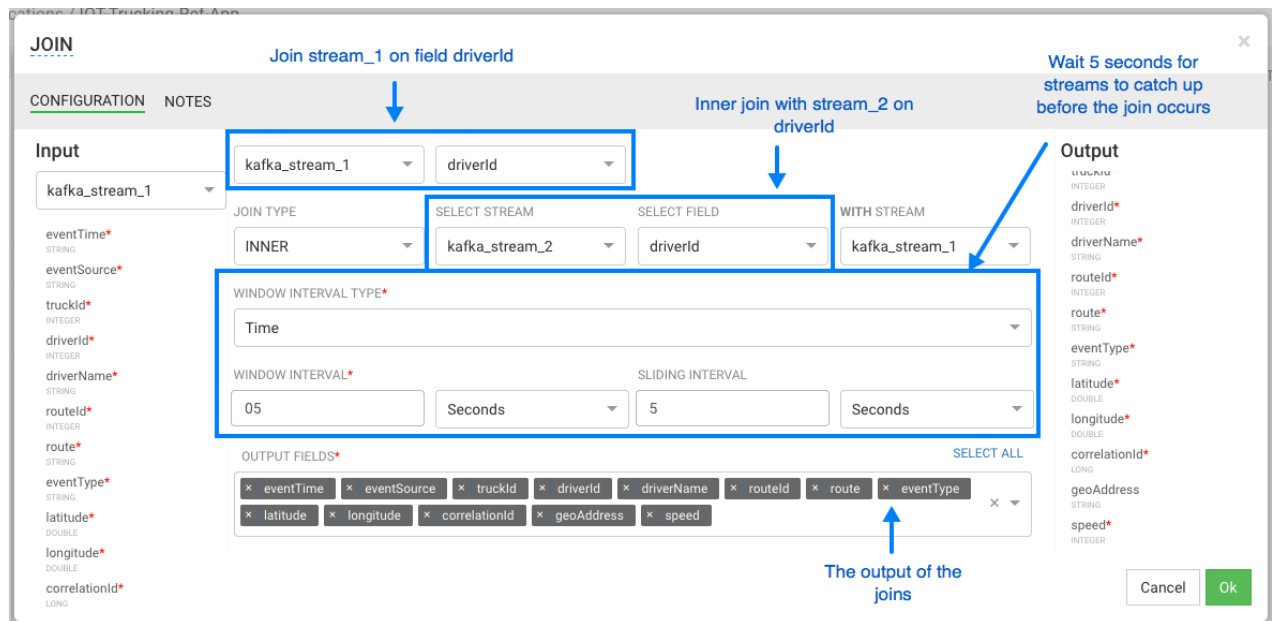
cations / IOT-Trucking-Ref-App

JOIN

×

Join stream_1 on field driverId

Wait 5 seconds for streams to catch up before the join occurs

CONFIGURATION NOTES

Inner join with stream_2 on driverId

Input

kafka_stream_1

eventTime*
STRING
eventSource*
STRING
truckId*
INTEGER
driverId*
INTEGER
driverName*
STRING
routeId*
INTEGER
route*
STRING
eventType*
STRING
latitude*
DOUBLE
longitude*
DOUBLE
correlationId*
LONG

kafka_stream_1
driverId

JOIN TYPE
INNER

SELECT STREAM
kafka_stream_2

SELECT FIELD
driverId

WITH STREAM
kafka_stream_1

WINDOW INTERVAL TYPE*
Time

WINDOW INTERVAL*
05
Seconds

SLIDING INTERVAL
5
Seconds

OUTPUT FIELDS*
SELECT ALL
× eventTime × eventSource × truckId × driverId × driverName × routeId × route × eventType × latitude × longitude × correlationId × geoAddress × speed

The output of the joins

Output

truckId
INTEGER
driverId*
INTEGER
driverName*
STRING
routeId*
INTEGER
route*
STRING
eventType*
STRING
latitude*
DOUBLE
longitude*
DOUBLE
correlationId*
LONG
geoAddress
STRING
speed*
INTEGER

Cancel
Ok